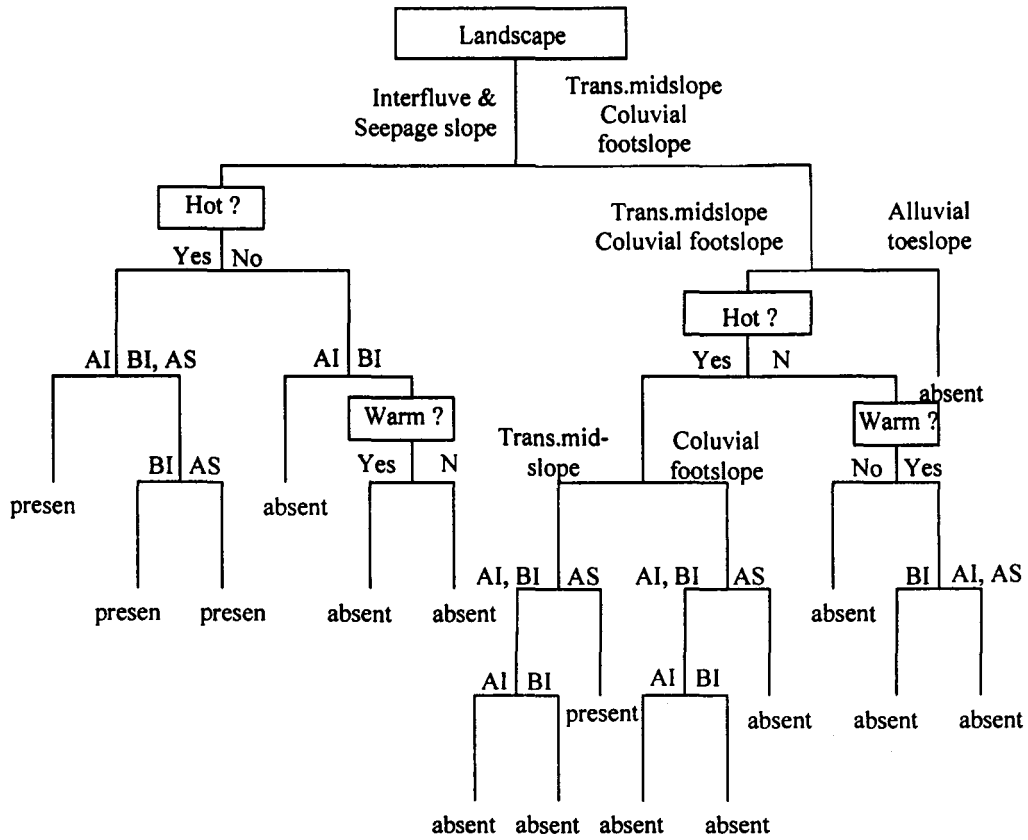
Landscape

Interfluve & Seepage slope

Trans.midslope Coluvial footslope

Hot ?

Yes No

Trans.midslope Coluvial footslope

Alluvial toeslope

AI BI, AS

AI BI

Hot ?

Yes N

absent

Warm ?

Warm ?

Trans.mid-slope

Coluvial footslope

BI AS

Yes N

No Yes

presen

absent

AI, BI AS

AI, BI AS

BI AI, AS

presen presen

absent absent

absent

AI BI

AI BI

present

absent

absent absent

absent absent absent absent